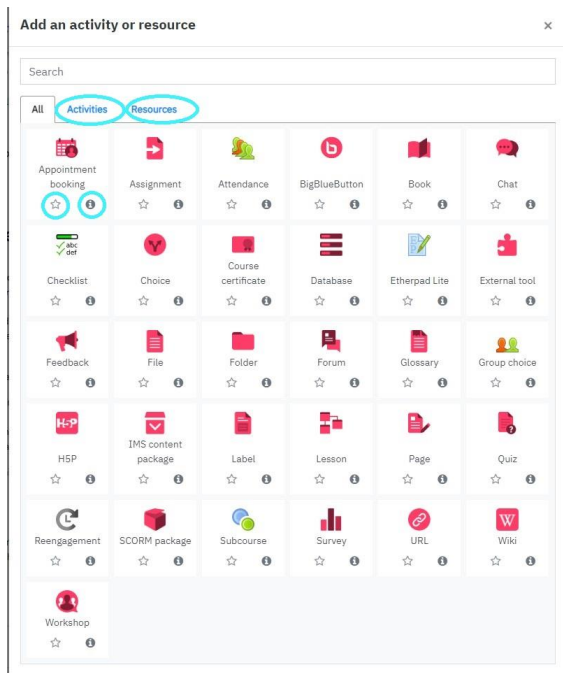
Add an activity or resource ×

Search

All Activities Resources

Appointment booking

Assignment

Attendance

BigBlueButton

Book

Chat

abc
def

Checklist

Choice

Course certificate

Database

Etherpad Lite

External tool

Feedback

File

Folder

Forum

Glossary

Group choice

H5P

H5P

IMS content package

Label

Lesson

Page

Quiz

Reengagement

SCORM package

Subcourse

Survey

URL

W

Wiki

Workshop